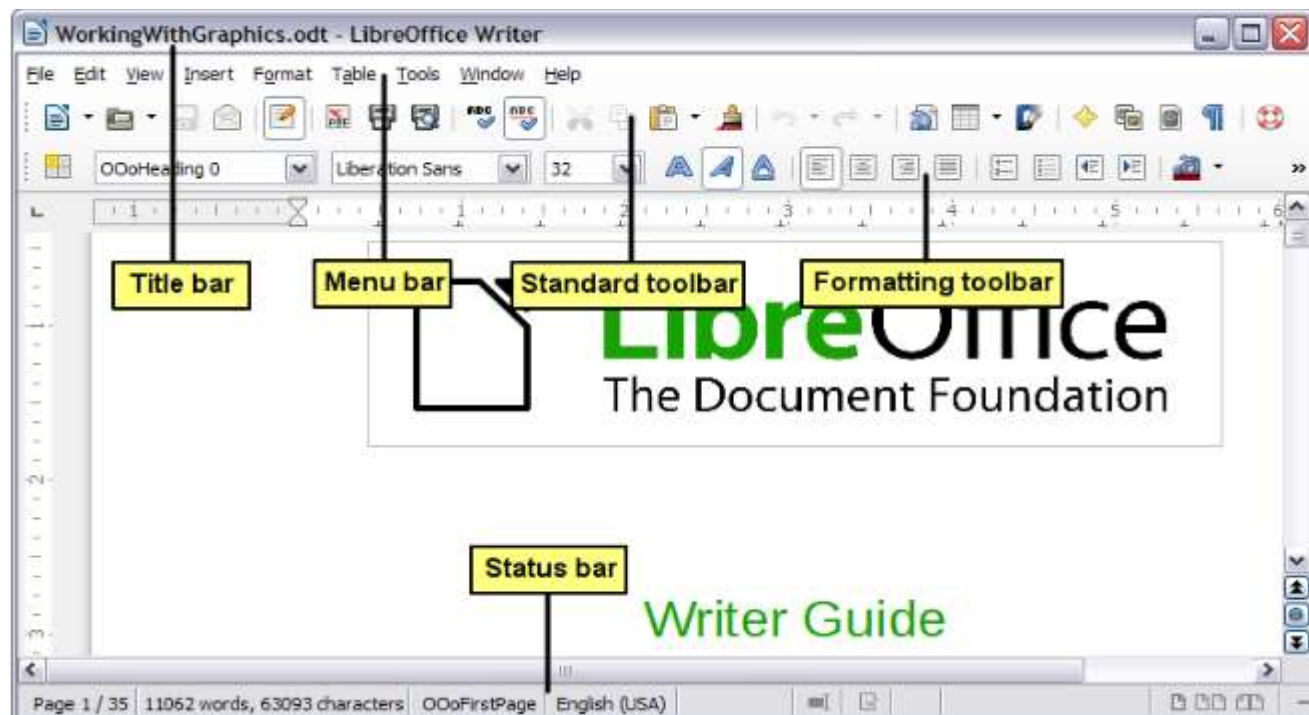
WorkingWithGraphics.odt - LibreOffice Writer

File Edit View Insert Format Table Tools Window Help

OOoHeading 0 Liberation Sans 32

Title bar

Menu bar

Standard toolbar

Formatting toolbar

LibreOffice

The Document Foundation

Status bar

Writer Guide

Page 1 / 35 11062 words, 63093 characters OOoFirstPage English (USA)